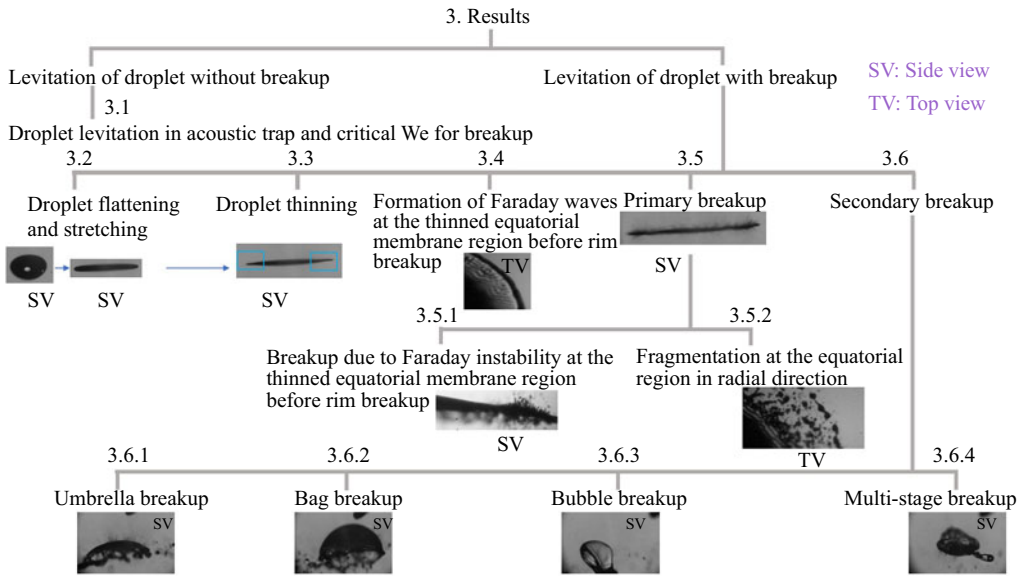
3. Results

Levitation of droplet without breakup

Levitation of droplet with breakup

SV: Side view
TV: Top view

3.1
Droplet levitation in acoustic trap and critical We for breakup

3.2
Droplet flattening and stretching
SV SV

3.3
Droplet thinning
SV

3.4
Formation of Faraday waves at the thinned equatorial membrane region before rim breakup
TV

3.5
Primary breakup
SV

3.6
Secondary breakup

3.5.1
Breakup due to Faraday instability at the thinned equatorial membrane region before rim breakup
SV

3.5.2
Fragmentation at the equatorial region in radial direction
TV

3.6.1
Umbrella breakup
SV

3.6.2
Bag breakup
SV

3.6.3
Bubble breakup
SV

3.6.4
Multi-stage breakup
SV